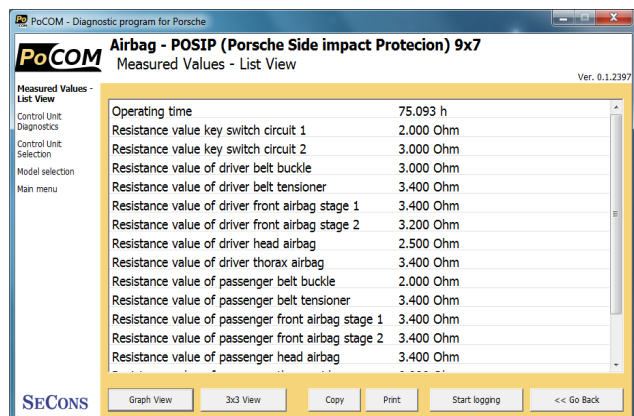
PoCOM - Diagnostic program for Porsche

PoCOM

Airbag - POSIP (Porsche Side impact Protecion) 9x7
Measured Values - List View

Ver. 0.1.2397

Measured Values - List View
Control Unit Diagnostics
Control Unit Selection
Model selection
Main menu

| | |
|---|---|
| Operating time | 75.093 h |
| Resistance value key switch circuit 1 | 2.000 Ohm |
| Resistance value key switch circuit 2 | 3.000 Ohm |
| Resistance value of driver belt buckle | 3.000 Ohm |
| Resistance value of driver belt tensioner | 3.400 Ohm |
| Resistance value of driver front airbag stage 1 | 3.400 Ohm |
| Resistance value of driver front airbag stage 2 | 3.200 Ohm |
| Resistance value of driver head airbag | 2.500 Ohm |
| Resistance value of driver thorax airbag | 3.400 Ohm |
| Resistance value of passenger belt buckle | 2.000 Ohm |
| Resistance value of passenger belt tensioner | 3.400 Ohm |
| Resistance value of passenger front airbag stage 1 | 3.400 Ohm |
| Resistance value of passenger front airbag stage 2 | 3.400 Ohm |
| Resistance value of passenger head airbag | 3.400 Ohm |
| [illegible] | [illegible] |

SECONS

Graph View
3x3 View
Copy
Print
Start logging
<< Go Back